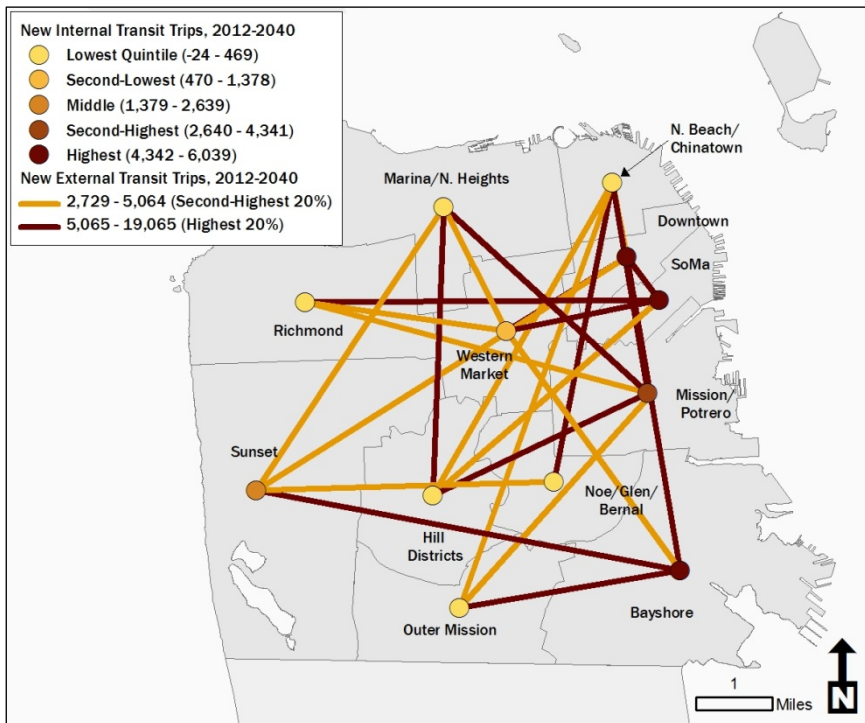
New Internal Transit Trips, 2012-2040
Lowest Quintile (-24 - 469)
Second-Lowest (470 - 1,378)
Middle (1,379 - 2,639)
Second-Highest (2,640 - 4,341)
Highest (4,342 - 6,039)
New External Transit Trips, 2012-2040
2,729 - 5,064 (Second-Highest 20%)
5,065 - 19,065 (Highest 20%)

N. Beach/ Chinatown
Marina/N. Heights
Downtown
SoMa
Richmond
Western Market
Mission/ Potrero
Sunset
Noe/Glen/ Bernal
Hill Districts
Bayshore
Outer Mission

1
Miles
N